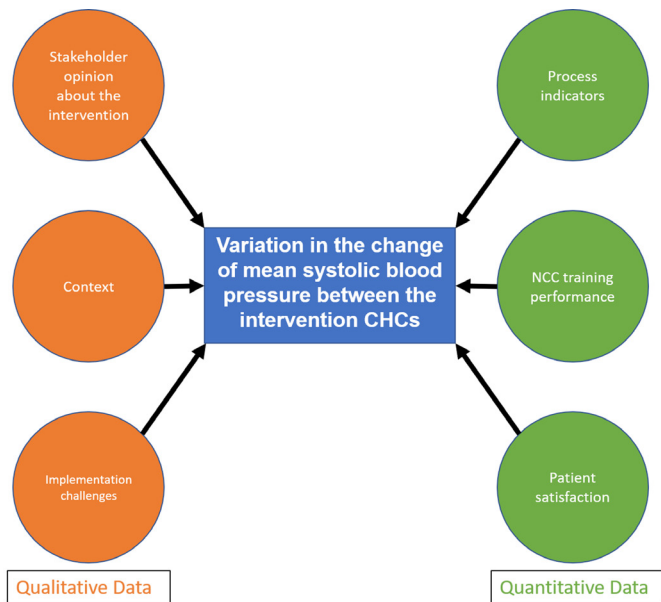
Stakeholder opinion about the intervention

Context

Implementation challenges

Variation in the change of mean systolic blood pressure between the intervention CHCs

Process indicators

NCC training performance

Patient satisfaction

Qualitative Data

Quantitative Data